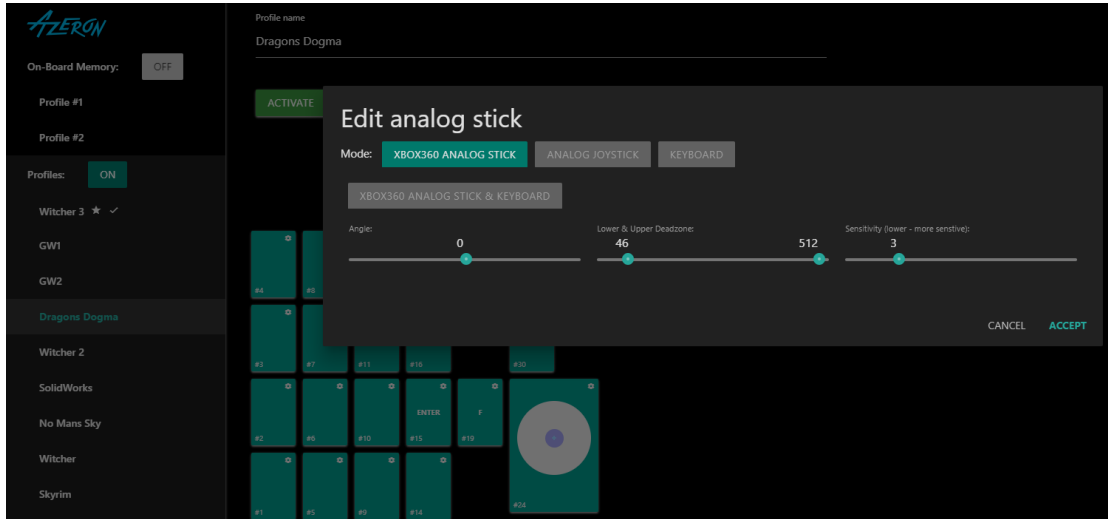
AZERON

On-Board Memory: OFF

Profile #1

Profile #2

Profiles: ON

Witcher 3 ★ ✓

GW1

GW2

Dragons Dogma

Witcher 2

SolidWorks

No Mans Sky

Witcher

Skyrim

Profile name

Dragons Dogma

ACTIVATE

Edit analog stick

Mode: XBOX360 ANALOG STICK ANALOG JOYSTICK KEYBOARD

XBOX360 ANALOG STICK & KEYBOARD

Angle:
0

Lower & Upper Deadzone:
46 512

Sensitivity (lower - more senstive):
3

CANCEL ACCEPT

#4 #8

#3 #7 #11 #16 #30

ENTER F

#2 #6 #10 #15 #19

#1 #5 #9 #14 #24